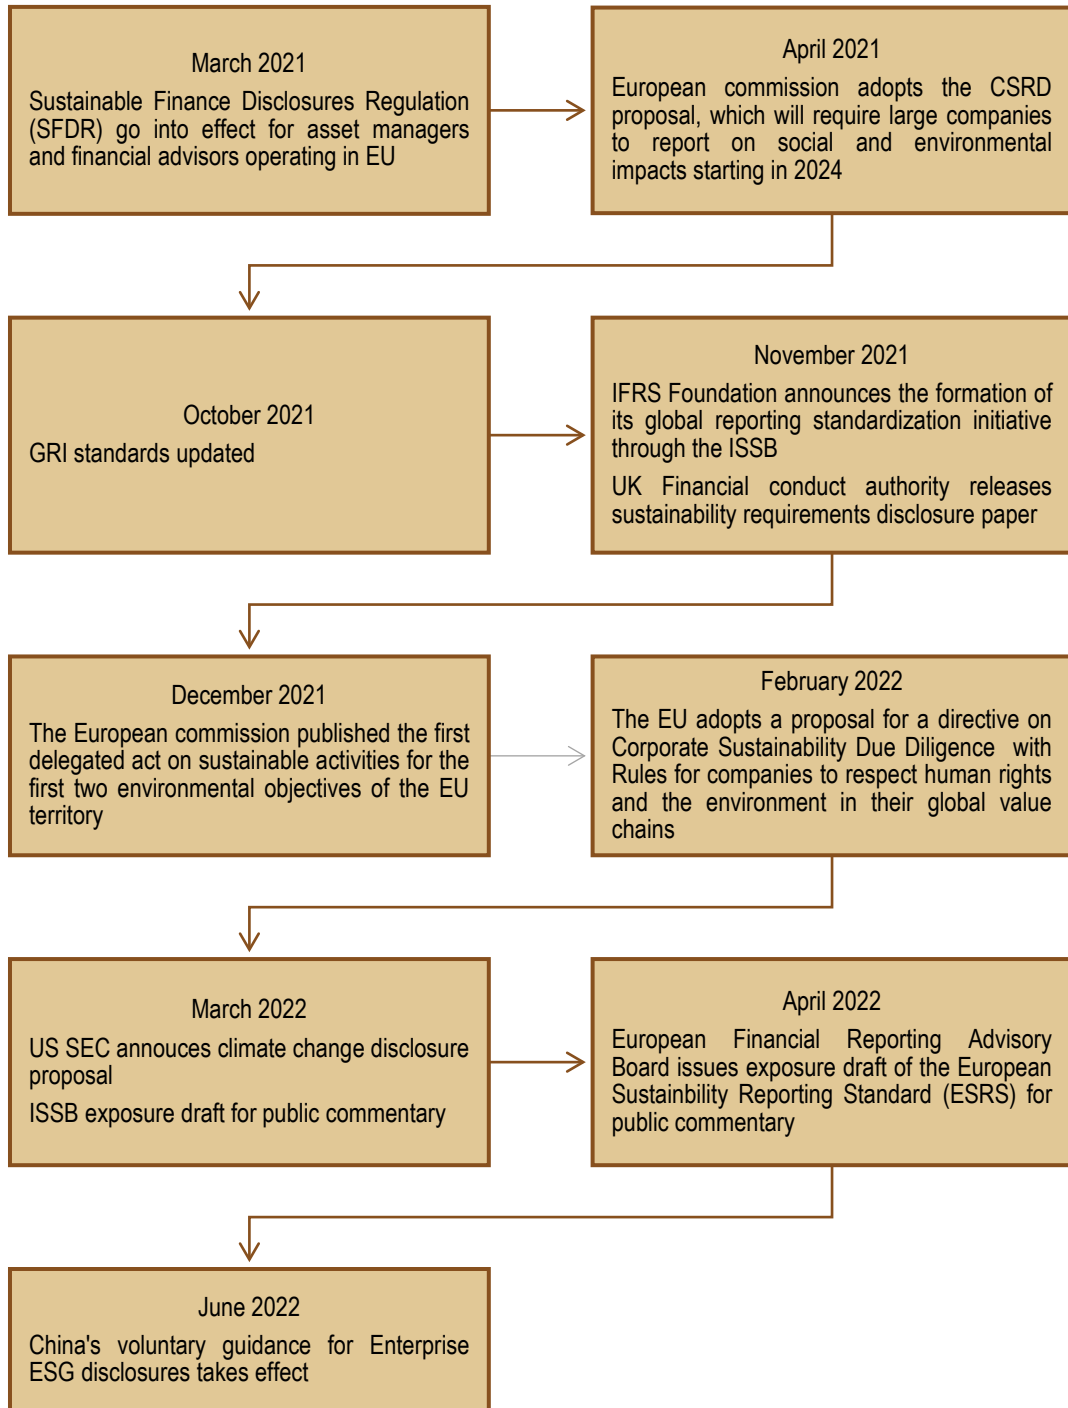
March 2021

Sustainable Finance Disclosures Regulation (SFDR) go into effect for asset managers and financial advisors operating in EU

April 2021

European commission adopts the CSRD proposal, which will require large companies to report on social and environmental impacts starting in 2024

October 2021

GRI standards updated

November 2021

IFRS Foundation announces the formation of its global reporting standardization initiative through the ISSB

UK Financial conduct authority releases sustainability requirements disclosure paper

December 2021

The European commission published the first delegated act on sustainable activities for the first two environmental objectives of the EU territory

February 2022

The EU adopts a proposal for a directive on Corporate Sustainability Due Diligence with Rules for companies to respect human rights and the environment in their global value chains

March 2022

US SEC annouces climate change disclosure proposal

ISSB exposure draft for public commentary

April 2022

European Financial Reporting Advisory Board issues exposure draft of the European Sustainbility Reporting Standard (ESRS) for public commentary

June 2022

China's voluntary guidance for Enterprise ESG disclosures takes effect